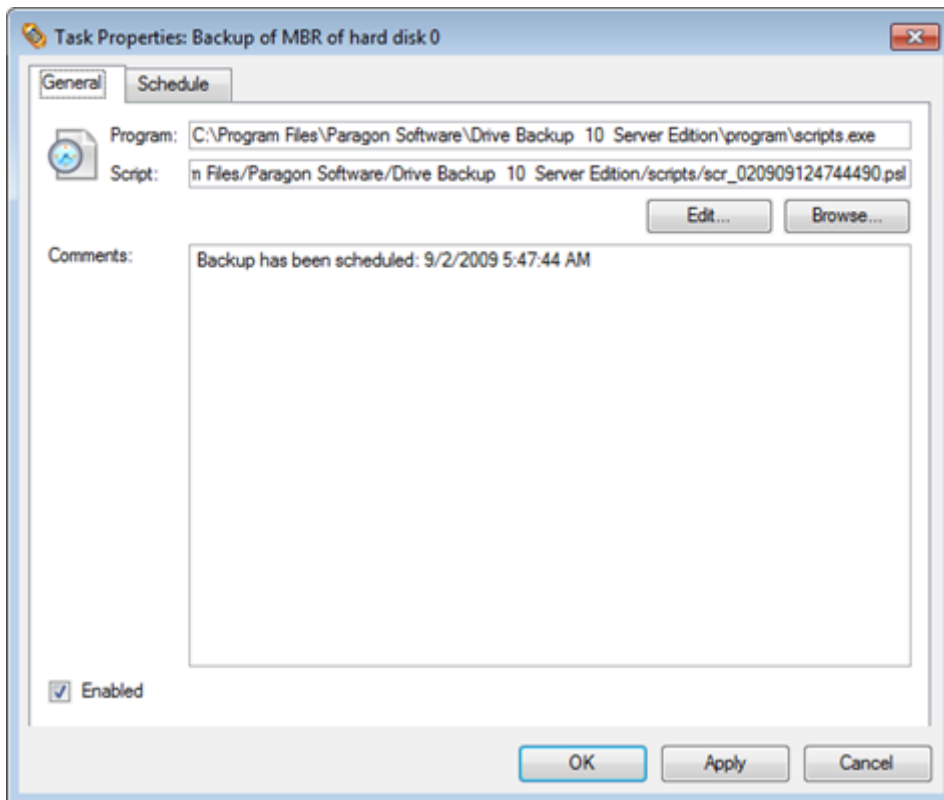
Task Properties: Backup of MBR of hard disk 0

General

Schedule

Program: C:\Program Files\Paragon Software\Drive Backup 10 Server Edition\program\scripts.exe

Script: n Files/Paragon Software/Drive Backup 10 Server Edition/scripts/scr_020909124744490.psl

Edit...

Browse...

Comments:

Backup has been scheduled: 9/2/2009 5:47:44 AM

Enabled

OK

Apply

Cancel